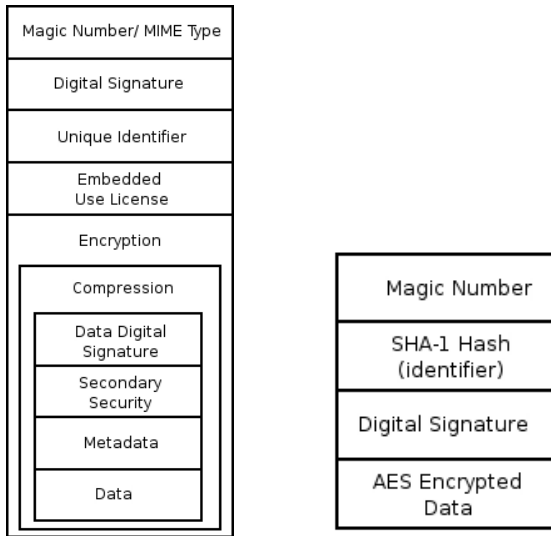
Magic Number/ MIME Type

Digital Signature

Unique Identifier

Embedded Use License

Encryption

Compression

Data Digital Signature

Secondary Security

Metadata

Data

Magic Number

SHA-1 Hash (identifier)

Digital Signature

AES Encrypted Data